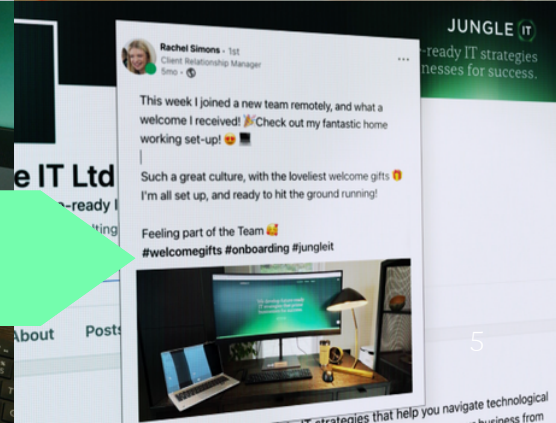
JUNGLE IT

-ready IT strategies
nesses for success.

e IT Ltd
-ready I

About
Posts

Rachel Simons • 1st
Client Relationship Manager
5mo •

This week I joined a new team remotely, and what a welcome I received! 🎉Check out my fantastic home working set-up! 😍💻

Such a great culture, with the loveliest welcome gifts 🎁 I'm all set up, and ready to hit the ground running!

Feeling part of the Team 🥰
#welcomegifts #onboarding #jungleit

5

IT strategies that help you navigate technological
business from